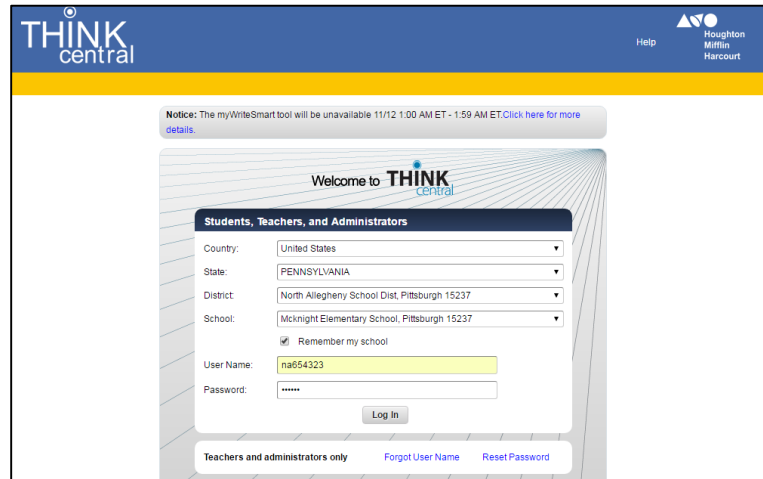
THINK central

Help

Houghton Mifflin Harcourt

Notice: The myWriteSmart tool will be unavailable 11/12 1:00 AM ET - 1:59 AM ET.Click here for more details.

Welcome to THINK central

Students, Teachers, and Administrators

Country: United States

State: PENNSYLVANIA

District: North Allegheny School Dist, Pittsburgh 15237

School: Mcknight Elementary School, Pittsburgh 15237

Remember my school

User Name: na654323

Password: ••••••

Log In

Teachers and administrators only

Forgot User Name

Reset Password